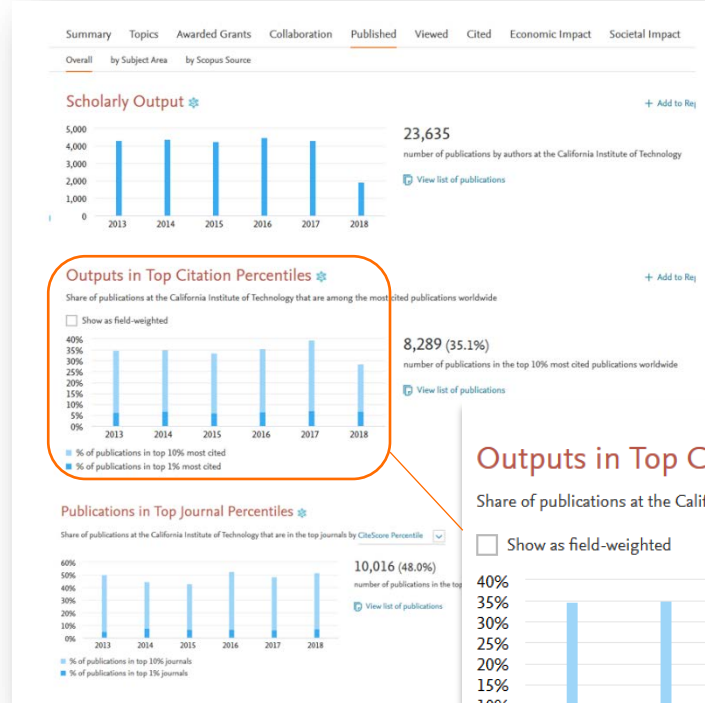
Summary Topics Awarded Grants Collaboration Published Viewed Cited Economic Impact Societal Impact

Overall by Subject Area by Scopus Source

Scholarly Output

+ Add to Re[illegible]

5,000
4,000
3,000
2,000
1,000
0
2013 2014 2015 2016 2017 2018

23,635
number of publications by authors at the California Institute of Technology

View list of publications

Outputs in Top Citation Percentiles

+ Add to Re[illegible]

Share of publications at the California Institute of Technology that are among the most cited publications worldwide

Show as field-weighted

40%
35%
30%
25%
20%
15%
10%
5%
0%
2013 2014 2015 2016 2017 2018

% of publications in top 10% most cited
% of publications in top 1% most cited

8,289 (35.1%)
number of publications in the top 10% most cited publications worldwide

View list of publications

Publications in Top Journal Percentiles

Share of publications at the California Institute of Technology that are in the top journals by CiteScore Percentile

60%
50%
40%
30%
20%
10%
0%
2013 2014 2015 2016 2017 2018

% of publications in top 10% journals
% of publications in top 1% journals

10,016 (48.0%)
number of publications in the top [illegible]

View list of publications

Outputs in Top C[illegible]

Share of publications at the Cali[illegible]

Show as field-weighted

40%
35%
30%
25%
20%
15%
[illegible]